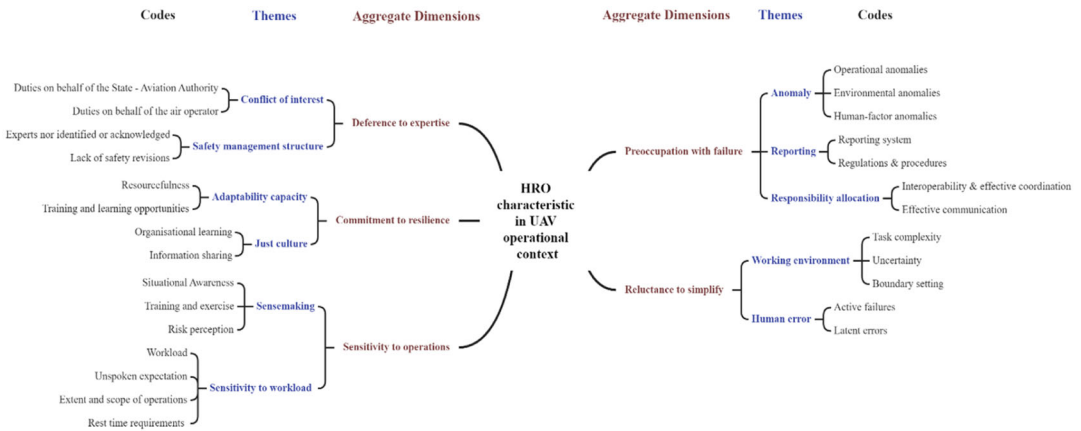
Codes Themes Aggregate Dimensions

Aggregate Dimensions Themes Codes

Duties on behalf of the State - Aviation Authority
Duties on behalf of the air operator
Conflict of interest
Experts nor identified or acknowledged
Lack of safety revisions
Safety management structure
Deference to expertise

Resourcefulness
Training and learning opportunities
Adaptability capacity
Organisational learning
Information sharing
Just culture
Commitment to resilience

Situational Awareness
Training and exercise
Risk perception
Sensemaking
Workload
Unspoken expectation
Extent and scope of operations
Rest time requirements
Sensitivity to workload
Sensitivity to operations

HRO characteristic in UAV operational context

Preoccupation with failure
Anomaly
Operational anomalies
Environmental anomalies
Human-factor anomalies
Reporting
Reporting system
Regulations & procedures
Responsibility allocation
Interoperability & effective coordination
Effective communication

Reluctance to simplify
Working environment
Task complexity
Uncertainty
Boundary setting
Human error
Active failures
Latent errors